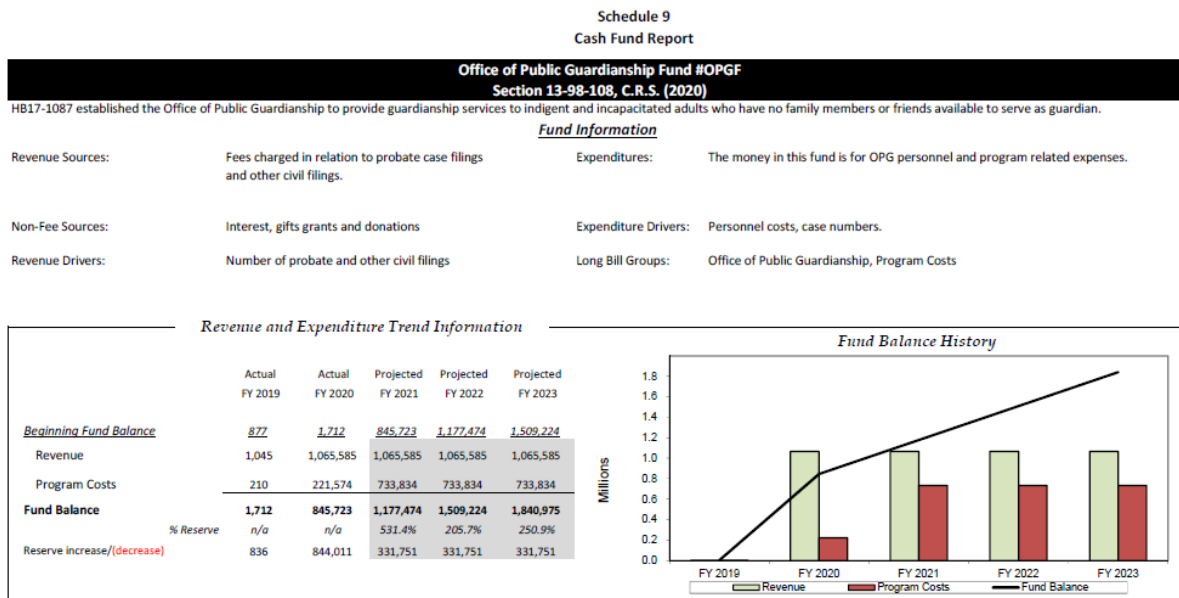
Schedule 9
Cash Fund Report

Office of Public Guardianship Fund #OPGF
Section 13-98-108, C.R.S. (2020)

HB17-1087 established the Office of Public Guardianship to provide guardianship services to indigent and incapacitated adults who have no family members or friends available to serve as guardian.

Fund Information

Revenue Sources: Fees charged in relation to probate case filings and other civil filings.

Expenditures: The money in this fund is for OPG personnel and program related expenses.

Non-Fee Sources: Interest, gifts grants and donations

Expenditure Drivers: Personnel costs, case numbers.

Revenue Drivers: Number of probate and other civil filings

Long Bill Groups: Office of Public Guardianship, Program Costs

Revenue and Expenditure Trend Information

| | Actual FY 2019 | Actual FY 2020 | Projected FY 2021 | Projected FY 2022 | Projected FY 2023 |
|---|---|---|---|---|---|
| Beginning Fund Balance | 877 | 1,712 | 845,723 | 1,177,474 | 1,509,224 |
| Revenue | 1,045 | 1,065,585 | 1,065,585 | 1,065,585 | 1,065,585 |
| Program Costs | 210 | 221,574 | 733,834 | 733,834 | 733,834 |
| Fund Balance | 1,712 | 845,723 | 1,177,474 | 1,509,224 | 1,840,975 |
| % Reserve | n/a | n/a | 531.4% | 205.7% | 250.9% |
| Reserve increase/(decrease) | 836 | 844,011 | 331,751 | 331,751 | 331,751 |

Fund Balance History

Millions
1.8
1.6
1.4
1.2
1.0
0.8
0.6
0.4
0.2
0.0
FY 2019 FY 2020 FY 2021 FY 2022 FY 2023
Revenue Program Costs Fund Balance